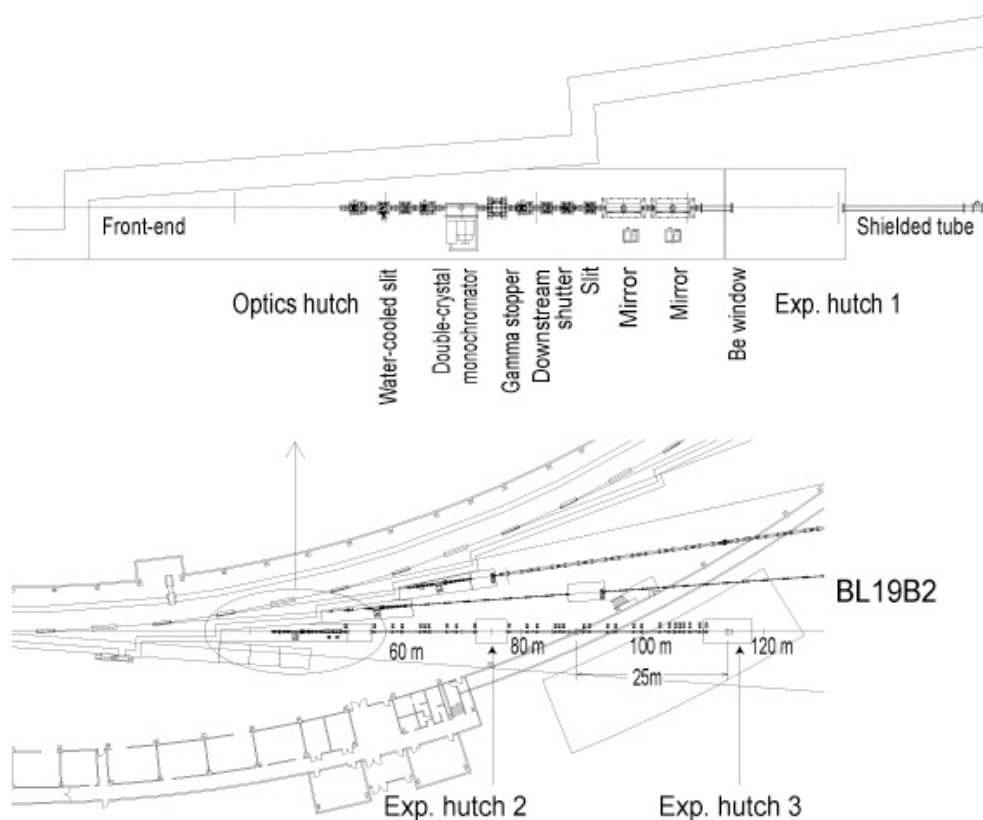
Front-end

Shielded tube

Optics hutch

Water-cooled slit

Double-crystal monochromator

Gamma stopper

Downstream shutter

Slit

Mirror

Mirror

Be window

Exp. hutch 1

BL19B2

60 m

80 m

100 m

120 m

25m

Exp. hutch 2

Exp. hutch 3